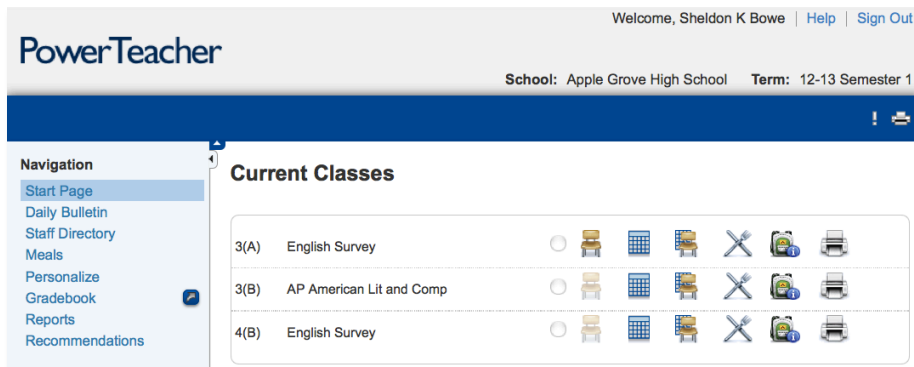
Welcome, Sheldon K Bowe | Help | Sign Out

PowerTeacher

School: Apple Grove High School Term: 12-13 Semester 1

!

Navigation
Start Page
Daily Bulletin
Staff Directory
Meals
Personalize
Gradebook
Reports
Recommendations

Current Classes

| | |
|---|---|
| 3(A) | English Survey |
| 3(B) | AP American Lit and Comp |
| 4(B) | English Survey |